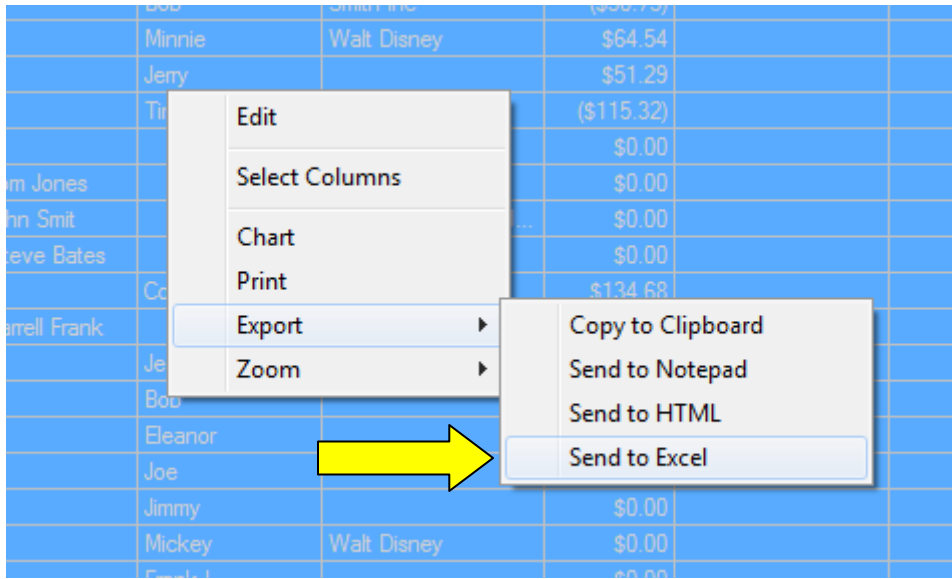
Minnie | Walt Disney | $64.54
Jerry | | $51.29
Ti | | ($115.32)
| | $0.00
m Jones | | $0.00
hn Smit | | $0.00
teve Bates | | $0.00
Co | | $134.68
arrell Frank
Je
Bob
Eleanor
Joe
Jimmy | | $0.00
Mickey | Walt Disney | $0.00

Edit
Select Columns
Chart
Print
Export
Zoom

Copy to Clipboard
Send to Notepad
Send to HTML
Send to Excel